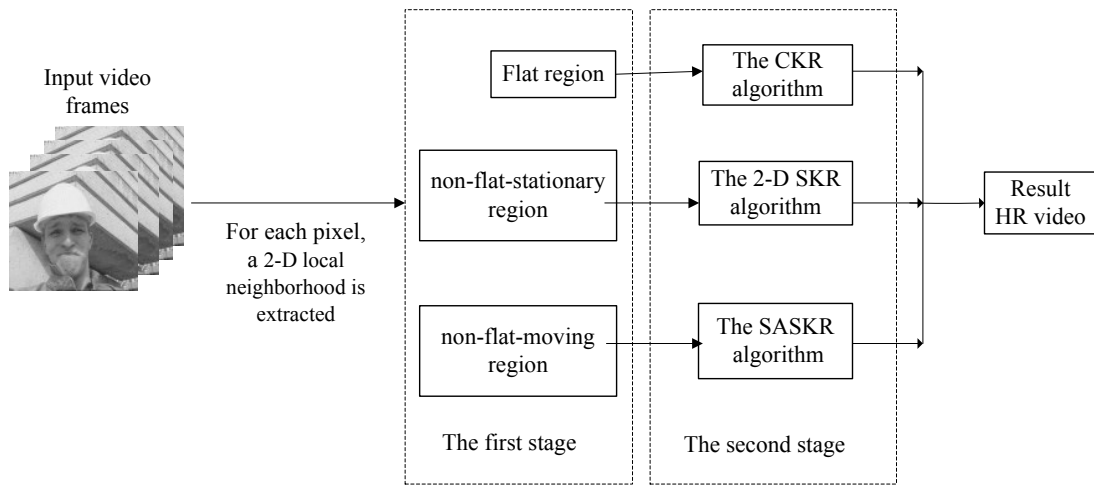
Input video frames

For each pixel, a 2-D local neighborhood is extracted

Flat region

non-flat-stationary region

non-flat-moving region

The first stage

The CKR algorithm

The 2-D SKR algorithm

The SASKR algorithm

The second stage

Result HR video